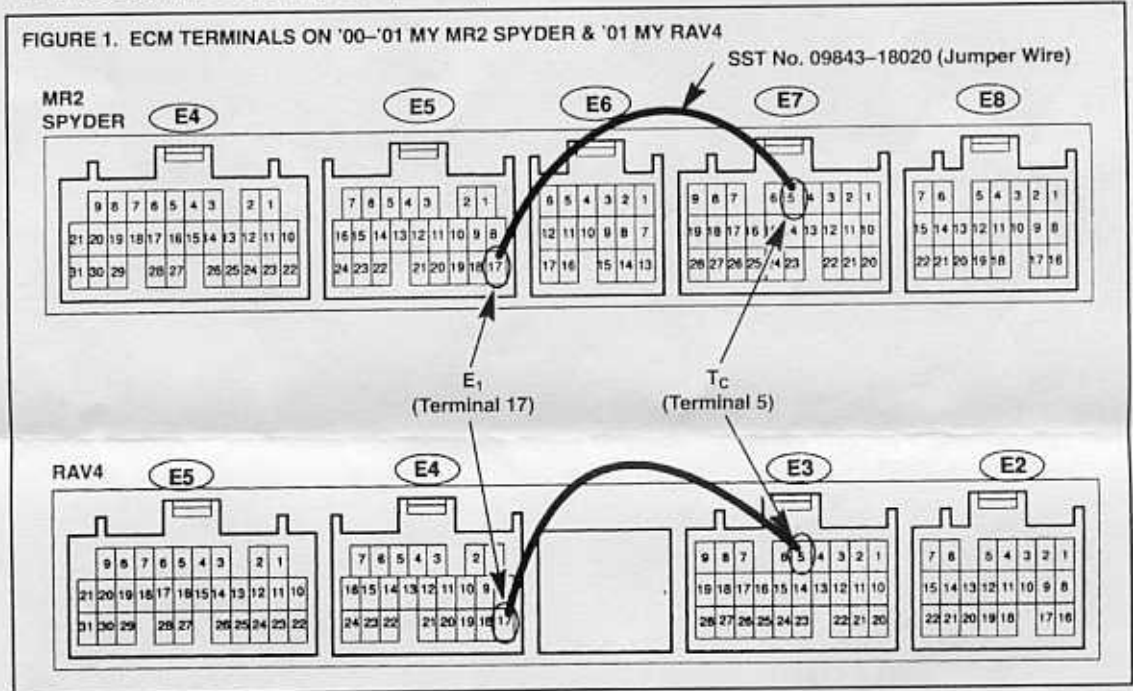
FIGURE 1. ECM TERMINALS ON '00–'01 MY MR2 SPYDER & '01 MY RAV4

SST No. 09843–18020 (Jumper Wire)

MR2 SPYDER

E4

9 8 7 6 5 4 3 2 1
21 20 19 18 17 16 15 14 13 12 11 10
31 30 29 28 27 26 25 24 23 22

E5

7 6 5 4 3 2 1
16 15 14 13 12 11 10 9 8
24 23 22 21 20 19 18 17

E6

6 5 4 3 2 1
12 11 10 9 8 7
17 16 15 14 13

E7

9 8 7 6 5 4 3 2 1
19 18 17 16 15 14 13 12 11 10
28 27 26 25 24 23 22 21 20

E8

7 6 5 4 3 2 1
15 14 13 12 11 10 9 8
22 21 20 19 18 17 16

$E_1$
(Terminal 17)

$T_C$
(Terminal 5)

RAV4

E5

9 8 7 6 5 4 3 2 1
21 20 19 18 17 16 15 14 13 12 11 10
31 30 29 28 27 26 25 24 23 22

E4

7 6 5 4 3 2 1
16 15 14 13 12 11 10 9
24 23 22 21 20 19 18 17

E3

9 8 7 6 5 4 3 2 1
19 18 17 16 15 14 13 12 11 10
28 27 26 25 24 23 22 21 20

E2

7 6 5 4 3 2 1
15 14 13 12 11 10 9 8
22 21 20 19 18 17 16